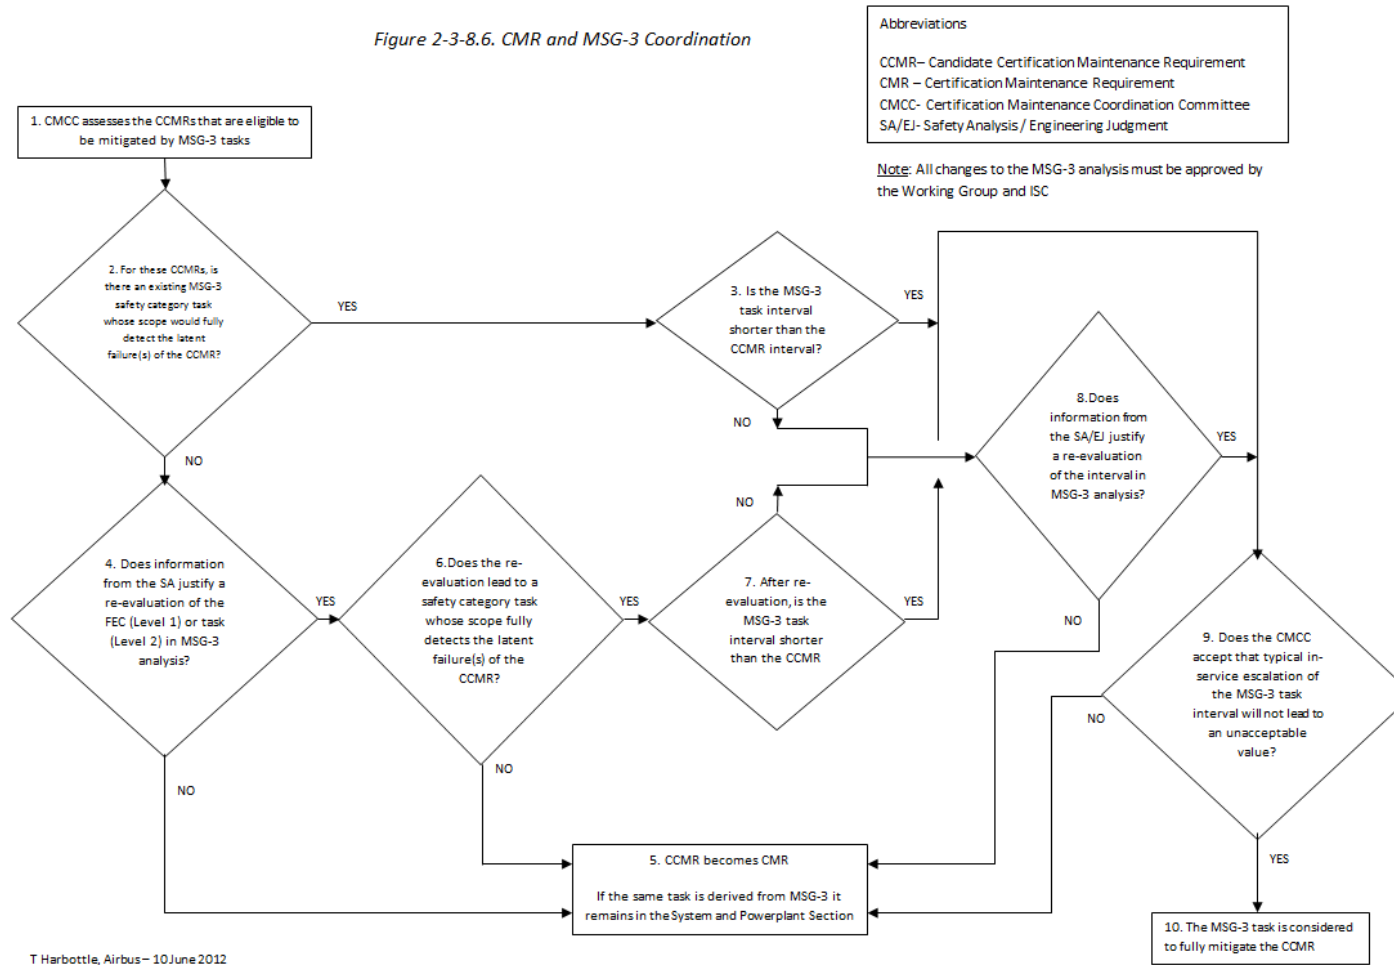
Figure 2-3-8.6. CMR and MSG-3 Coordination

Abbreviations

CCMR– Candidate Certification Maintenance Requirement
CMR – Certification Maintenance Requirement
CMCC- Certification Maintenance Coordination Committee
SA/EJ- Safety Analysis / Engineering Judgment

Note: All changes to the MSG-3 analysis must be approved by the Working Group and ISC

1. CMCC assesses the CCMRs that are eligible to be mitigated by MSG-3 tasks

2. For these CCMRs, is there an existing MSG-3 safety category task whose scope would fully detect the latent failure(s) of the CCMR?

YES

3. Is the MSG-3 task interval shorter than the CCMR interval?

YES

NO

NO

8.Does information from the SA/EJ justify a re-evaluation of the interval in MSG-3 analysis?

YES

4. Does information from the SA justify a re-evaluation of the FEC (Level 1) or task (Level 2) in MSG-3 analysis?

YES

6.Does the re-evaluation lead to a safety category task whose scope fully detects the latent failure(s) of the CCMR?

YES

NO

7. After re-evaluation, is the MSG-3 task interval shorter than the CCMR

YES

NO

9. Does the CMCC accept that typical in-service escalation of the MSG-3 task interval will not lead to an unacceptable value?

NO

NO

NO

5. CCMR becomes CMR

If the same task is derived from MSG-3 it remains in the System and Powerplant Section

YES

10. The MSG-3 task is considered to fully mitigate the CCMR

T Harbottle, Airbus – 10 June 2012